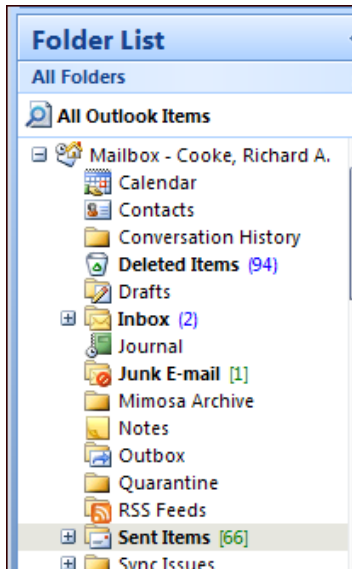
Folder List

All Folders

All Outlook Items

Mailbox - Cooke, Richard A.

Calendar

Contacts

Conversation History

Deleted Items (94)

Drafts

Inbox (2)

Journal

Junk E-mail [1]

Mimosa Archive

Notes

Outbox

Quarantine

RSS Feeds

Sent Items [66]

Sync Issues